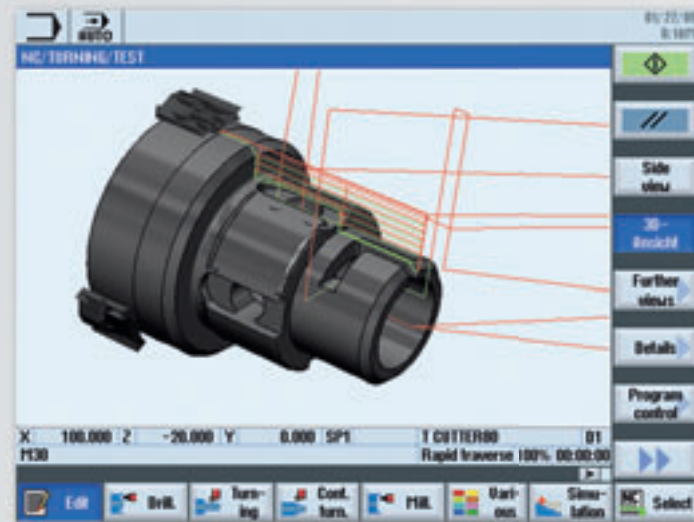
AUTO

01/22/0
8:16

NC/TURNING/TEST

Side view

3D-Ansicht

Further views

Details

Program control

X 100.000 Z -20.000 Y 0.000 SP1 T CUTTER80 D1
M30 Rapid traverse 100% 00:00:00

Edit

Drill.

Turning

Cont. turn.

Mill.

Various

Simulation

Select